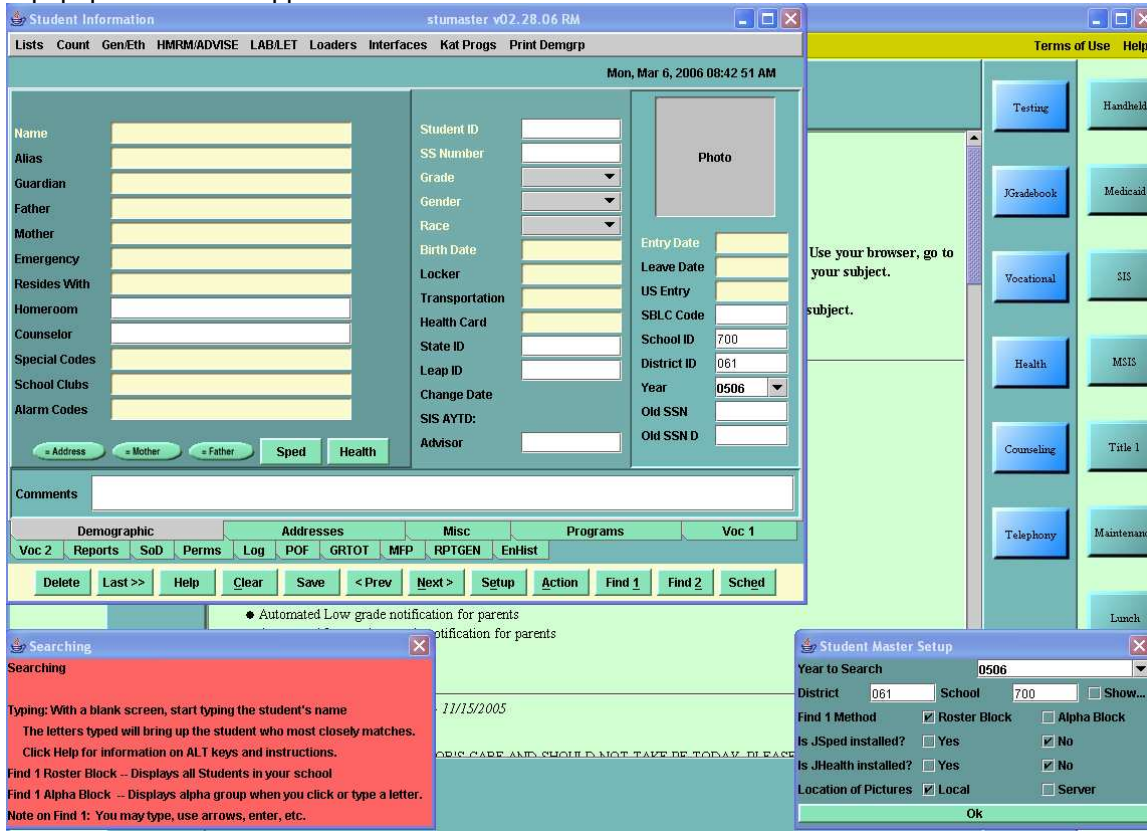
Student Information stumaster v02.28.06 RM

Lists Count Gen/Eth HMRM/ADVISE LAB/LET Loaders Interfaces Kat Progs Print Demgrp

Mon, Mar 6, 2006 08:42 51 AM

Name
Alias
Guardian
Father
Mother
Emergency
Resides With
Homeroom
Counselor
Special Codes
School Clubs
Alarm Codes

= Address = Mother = Father Sped Health

Student ID
SS Number
Grade
Gender
Race
Birth Date
Locker
Transportation
Health Card
State ID
Leap ID
Change Date
SIS AYTD:
Advisor

Photo

Entry Date
Leave Date
US Entry
SBLC Code
School ID 700
District ID 061
Year 0506
Old SSN
Old SSN D

Comments

| Demographic | Addresses | Misc | Programs | Voc 1 |
|---|---|---|---|---|

Voc 2 Reports SoD Perms Log POF GRTOT MFP RPTGEN EnHist

Delete Last>> Help Clear Save <Prev Next> Setup Action Find 1 Find 2 Sched

Terms of Use Help

Use your browser, go to your subject.

subject.

Testing Handheld
JGradebook Medicaid
Vocational SIS
Health MSIS
Counseling Title 1
Telephony Maintenanc
Lunch

• Automated Low grade notification for parents
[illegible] otification for parents

11/15/2005

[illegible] OR'S CARE AND SHOULD NOT TAKE PE TODAY. PLEASE

Searching

Searching

Typing: With a blank screen, start typing the student's name
The letters typed will bring up the student who most closely matches.
Click Help for information on ALT keys and instructions.
Find 1 Roster Block -- Displays all Students in your school
Find 1 Alpha Block -- Displays alpha group when you click or type a letter.
Note on Find 1: You may type, use arrows, enter, etc.

Student Master Setup

Year to Search 0506
District 061 School 700 Show...
Find 1 Method Roster Block Alpha Block
Is JSped installed? Yes No
Is JHealth installed? Yes No
Location of Pictures Local Server
Ok